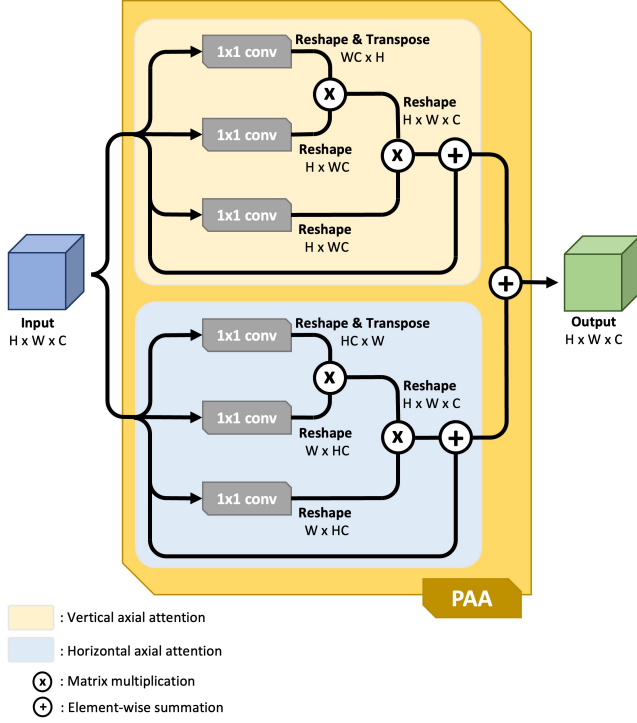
1x1 conv

Reshape & Transpose
WC x H

x

Reshape
H x W x C

1x1 conv

Reshape
H x WC

x

+

1x1 conv

Reshape
H x WC

Input
H x W x C

+

Output
H x W x C

1x1 conv

Reshape & Transpose
HC x W

x

Reshape
H x W x C

1x1 conv

Reshape
W x HC

x

+

1x1 conv

Reshape
W x HC

PAA

: Vertical axial attention

: Horizontal axial attention

x : Matrix multiplication

+ : Element-wise summation